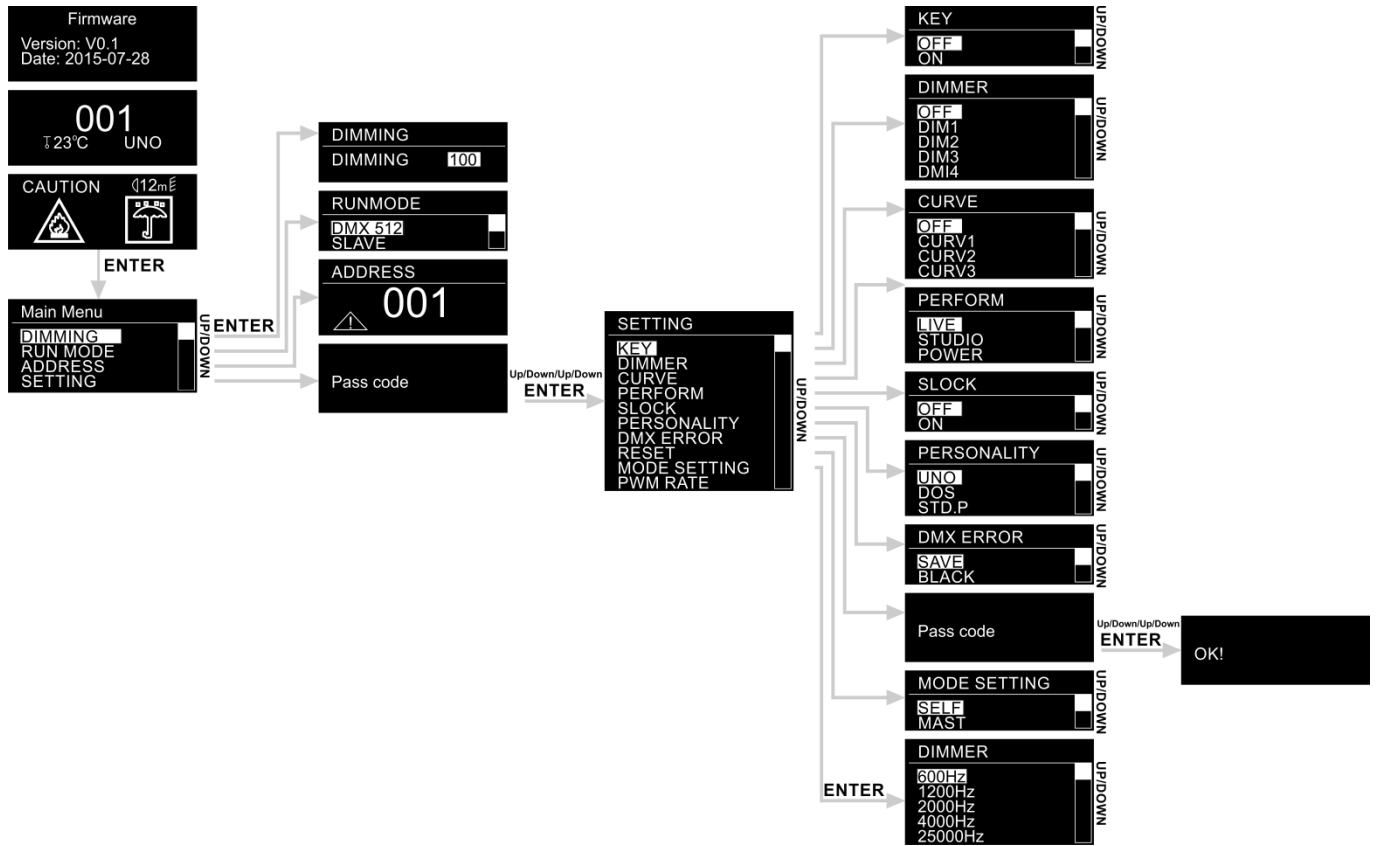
Firmware
Version: V0.1
Date: 2015-07-28

001
23°C UNO

CAUTION 12m

ENTER

Main Menu
DIMMING
RUN MODE
ADDRESS
SETTING

UP/DOWN

ENTER

DIMMING
DIMMING 100

RUNMODE
DMX 512
SLAVE

ADDRESS
001

Pass code

Up/Down/Up/Down
ENTER

SETTING
KEY
DIMMER
CURVE
PERFORM
SLOCK
PERSONALITY
DMX ERROR
RESET
MODE SETTING
PWM RATE

UP/DOWN

KEY
OFF
ON
UP/DOWN

DIMMER
OFF
DIM1
DIM2
DIM3
DMI4
UP/DOWN

CURVE
OFF
CURV1
CURV2
CURV3
UP/DOWN

PERFORM
LIVE
STUDIO
POWER
UP/DOWN

SLOCK
OFF
ON
UP/DOWN

PERSONALITY
UNO
DOS
STD.P
UP/DOWN

DMX ERROR
SAVE
BLACK
UP/DOWN

Pass code

Up/Down/Up/Down
ENTER

OK!

MODE SETTING
SELF
MAST
UP/DOWN

ENTER

DIMMER
600Hz
1200Hz
2000Hz
4000Hz
25000Hz
UP/DOWN